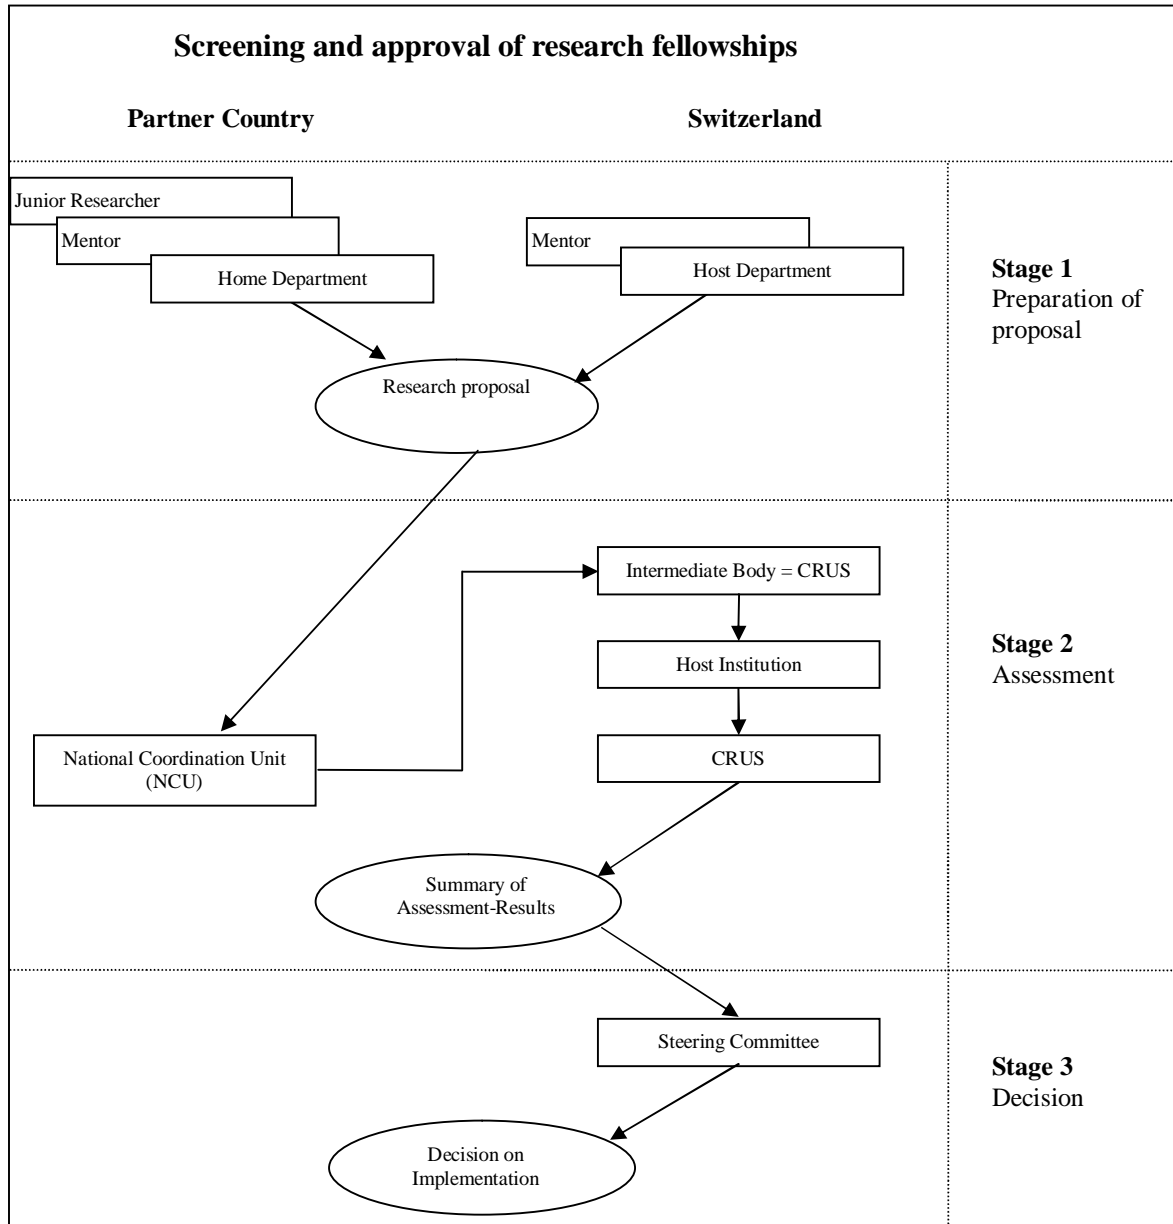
**Screening and approval of research fellowships**

**Partner Country**

**Switzerland**

Junior Researcher

Mentor

Home Department

Mentor

Host Department

**Stage 1**
Preparation of proposal

Research proposal

Intermediate Body = CRUS

Host Institution

National Coordination Unit (NCU)

CRUS

**Stage 2**
Assessment

Summary of Assessment-Results

Steering Committee

**Stage 3**
Decision

Decision on Implementation